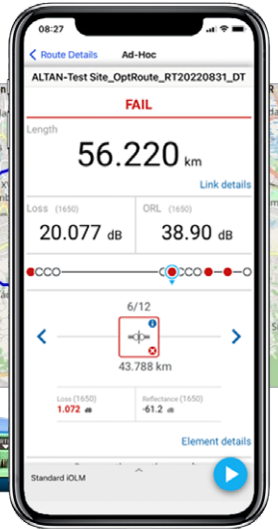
08:27

< Route Details Ad-Hoc

ALTAN-Test Site_OptRoute_RT20220831_DT

FAIL

Length

56.220 km

Link details

Loss (1650)

20.077 dB

ORL (1650)

38.90 dB

6/12

43.788 km

Loss (1650)
1.072 dB

Reflectance (1650)
-61.2 dB

Element details

Standard iOLM